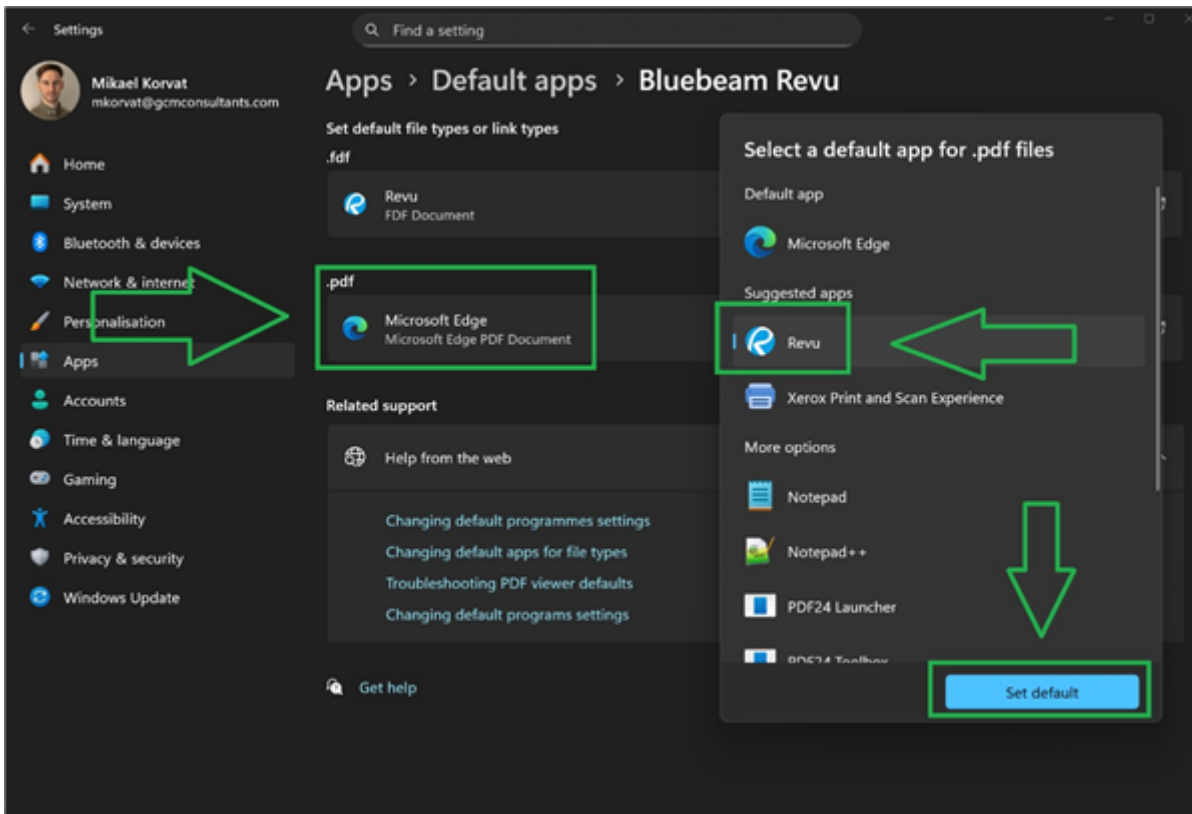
Settings

Find a setting

Mikael Korvat
mkorvat@gcmconsultants.com

Home
System
Bluetooth & devices
Network & internet
Personalisation
Apps
Accounts
Time & language
Gaming
Accessibility
Privacy & security
Windows Update

Apps › Default apps › Bluebeam Revu

Set default file types or link types

.fdf

Revu
FDF Document

.pdf

Microsoft Edge
Microsoft Edge PDF Document

Related support

Help from the web

Changing default programmes settings
Changing default apps for file types
Troubleshooting PDF viewer defaults
Changing default programs settings

Get help

Select a default app for .pdf files

Default app

Microsoft Edge

Suggested apps

Revu

Xerox Print and Scan Experience

More options

Notepad

Notepad++

PDF24 Launcher

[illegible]

Set default